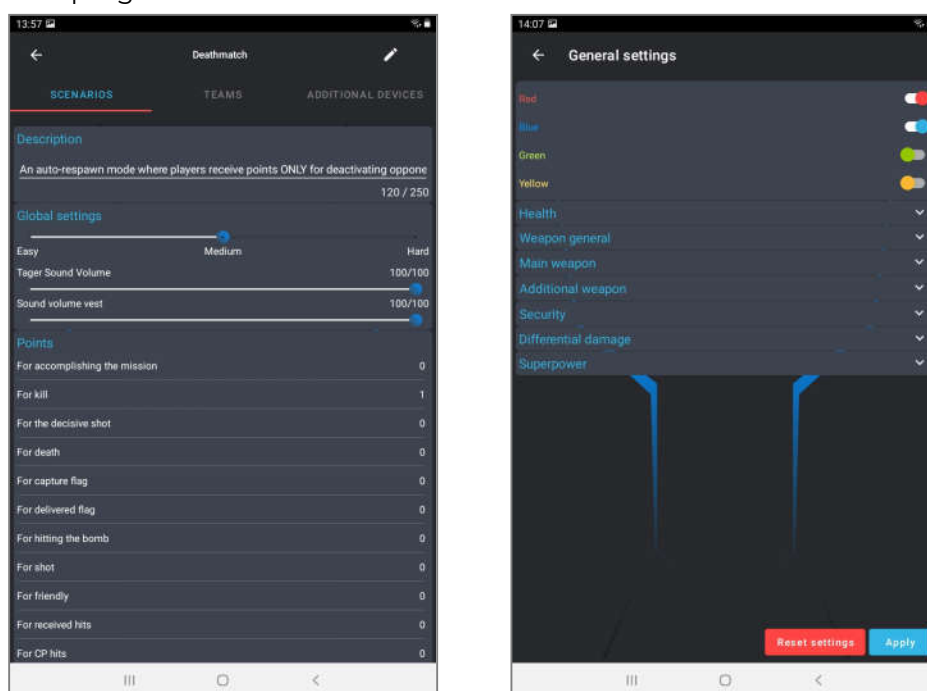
13:57

Deathmatch

SCENARIOS

TEAMS

ADDITIONAL DEVICES

Description

An auto-respawn mode where players receive points ONLY for deactivating oppone

120 / 250

Global settings

Easy

Medium

Hard

Tager Sound Volume

100/100

Sound volume vest

100/100

Points

| | |
|---|---|
| For accomplishing the mission | 0 |
| For kill | 1 |
| For the decisive shot | 0 |
| For death | 0 |
| For capture flag | 0 |
| For delivered flag | 0 |
| For hitting the bomb | 0 |
| For shot | 0 |
| For friendly | 0 |
| For received hits | 0 |
| For CP hits | 0 |

14:07

General settings

Red

Blue

Green

Yellow

Health

Weapon general

Main weapon

Additional weapon

Security

Differential damage

Superpower

Reset settings

Apply